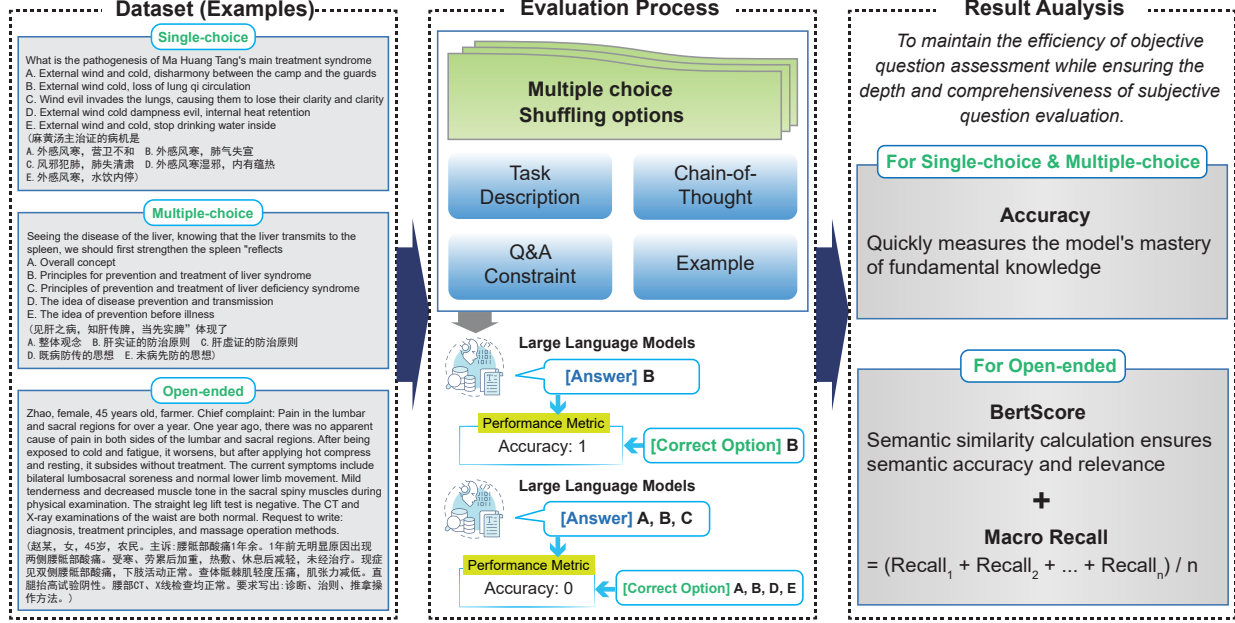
Dataset (Examples)

Single-choice

What is the pathogenesis of Ma Huang Tang's main treatment syndrome
A. External wind and cold, disharmony between the camp and the guards
B. External wind cold, loss of lung qi circulation
C. Wind evil invades the lungs, causing them to lose their clarity and clarity
D. External wind cold dampness evil, internal heat retention
E. External wind and cold, stop drinking water inside
(麻黄汤主治证的病机是
A. 外感风寒，营卫不和 B. 外感风寒，肺气失宣
C. 风邪犯肺，肺失清肃 D. 外感风寒湿邪，内有蕴热
E. 外感风寒，水饮内停)

Multiple-choice

Seeing the disease of the liver, knowing that the liver transmits to the spleen, we should first strengthen the spleen "reflects
A. Overall concept
B. Principles for prevention and treatment of liver syndrome
C. Principles of prevention and treatment of liver deficiency syndrome
D. The idea of disease prevention and transmission
E. The idea of prevention before illness
(见肝之病，知肝传脾，当先实脾"体现了
A. 整体观念 B. 肝实证的防治原则 C. 肝虚证的防治原则
D. 既病防传的思想 E. 未病先防的思想)

Open-ended

Zhao, female, 45 years old, farmer. Chief complaint: Pain in the lumbar and sacral regions for over a year. One year ago, there was no apparent cause of pain in both sides of the lumbar and sacral regions. After being exposed to cold and fatigue, it worsens, but after applying hot compress and resting, it subsides without treatment. The current symptoms include bilateral lumbosacral soreness and normal lower limb movement. Mild tenderness and decreased muscle tone in the sacral spiny muscles during physical examination. The straight leg lift test is negative. The CT and X-ray examinations of the waist are both normal. Request to write: diagnosis, treatment principles, and massage operation methods.
(赵某，女，45岁，农民。主诉：腰骶部酸痛1年余。1年前无明显原因出现两侧腰骶部酸痛。受寒、劳累后加重，热敷、休息后减轻，未经治疗。现症见双侧腰骶部酸痛，下肢活动正常。查体骶棘肌轻度压痛，肌张力减低。直腿抬高试验阴性。腰部CT、X线检查均正常。要求写出：诊断、治则、推拿操作方法。)

Evaluation Process

Multiple choice
Shuffling options

Task Description

Chain-of-Thought

Q&A Constraint

Example

Large Language Models

[Answer] B

Performance Metric

Accuracy: 1

[Correct Option] B

Large Language Models

[Answer] A, B, C

Performance Metric

Accuracy: 0

[Correct Option] A, B, D, E

Result Analysis

To maintain the efficiency of objective question assessment while ensuring the depth and comprehensiveness of subjective question evaluation.

For Single-choice & Multiple-choice

Accuracy
Quickly measures the model's mastery of fundamental knowledge

For Open-ended

BertScore
Semantic similarity calculation ensures semantic accuracy and relevance

+

Macro Recall
$= (\text{Recall}_1 + \text{Recall}_2 + ... + \text{Recall}_n) / n$